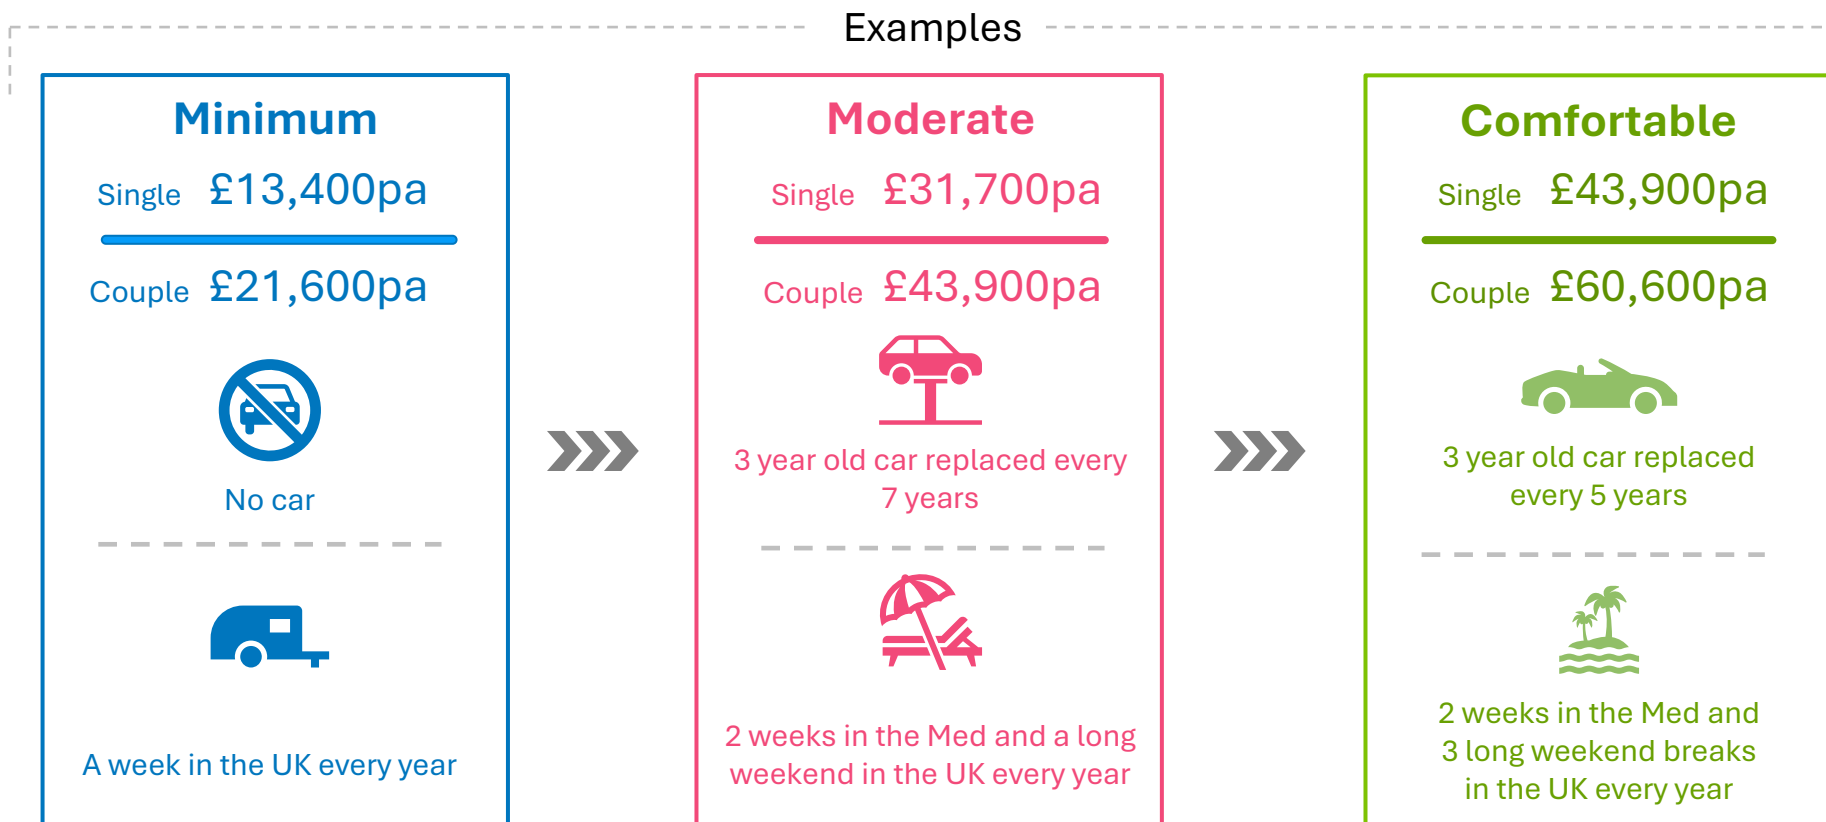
Examples

Minimum

Single £13,400pa

Couple £21,600pa

No car

A week in the UK every year

Moderate

Single £31,700pa

Couple £43,900pa

3 year old car replaced every 7 years

2 weeks in the Med and a long weekend in the UK every year

Comfortable

Single £43,900pa

Couple £60,600pa

3 year old car replaced every 5 years

2 weeks in the Med and 3 long weekend breaks in the UK every year